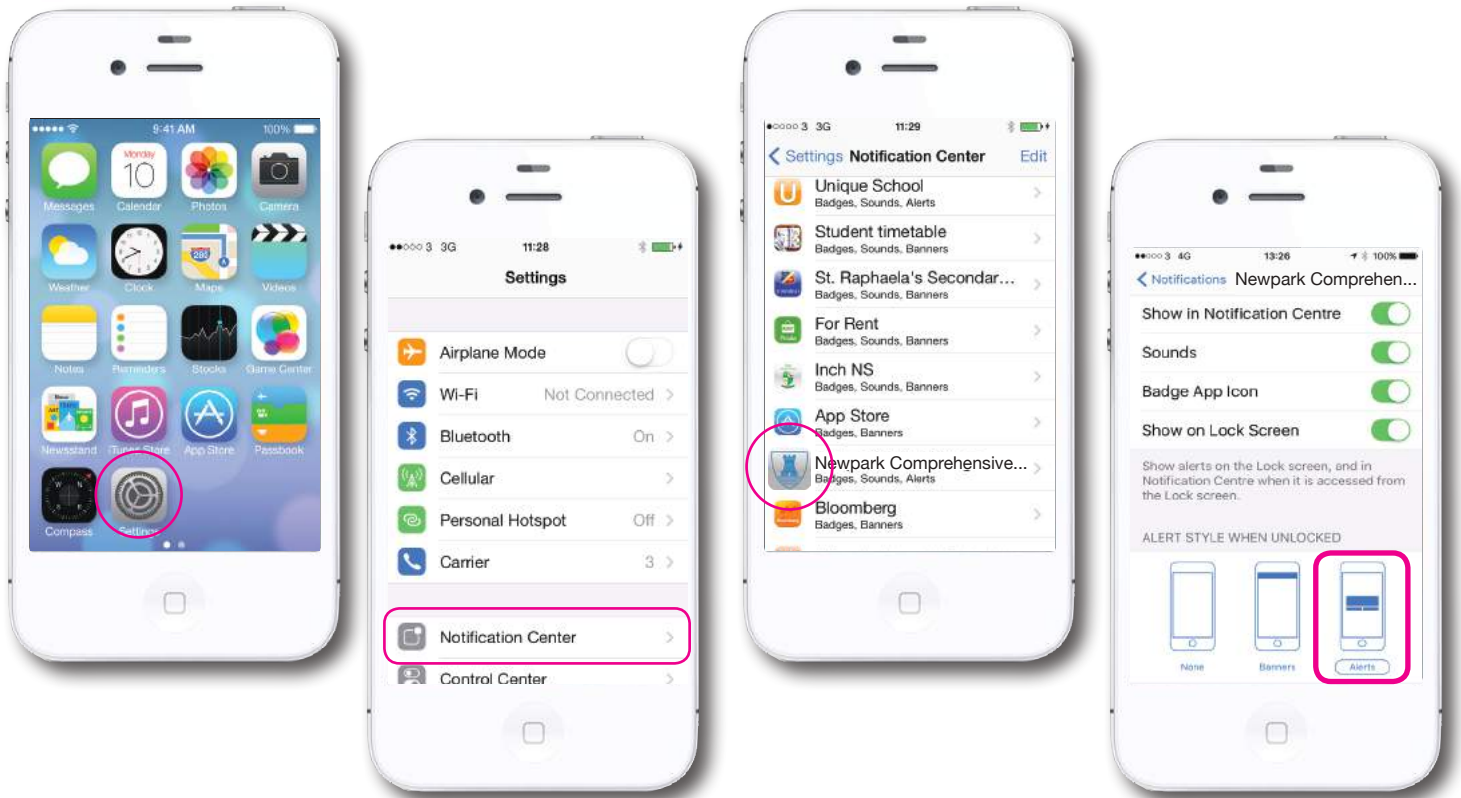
●●●●● 9:41 AM 100%

Messages
Monday 10
Calendar
Photos
Camera
Weather
Clock
Maps
Videos
Notes
Reminders
Stocks
Game Center
Newsstand
iTunes Store
App Store
Passbook
Compass
Settings

●●○○○ 3 3G 11:28

Settings

Airplane Mode
Wi-Fi Not Connected
Bluetooth On
Cellular
Personal Hotspot Off
Carrier 3

Notification Center
Control Center

●○○○○ 3 3G 11:29

Settings Notification Center Edit

Unique School
Badges, Sounds, Alerts
Student timetable
Badges, Sounds, Banners
St. Raphaela's Secondar...
Badges, Sounds, Banners
For Rent
Badges, Sounds, Banners
Inch NS
Badges, Sounds, Banners
App Store
Badges, Banners
Newpark Comprehensive...
Badges, Sounds, Alerts
Bloomberg
Badges, Banners

●●○○○ 3 4G 13:26 100%

Notifications Newpark Comprehen...

Show in Notification Centre
Sounds
Badge App Icon
Show on Lock Screen

Show alerts on the Lock screen, and in Notification Centre when it is accessed from the Lock screen.

ALERT STYLE WHEN UNLOCKED

None
Banners
Alerts